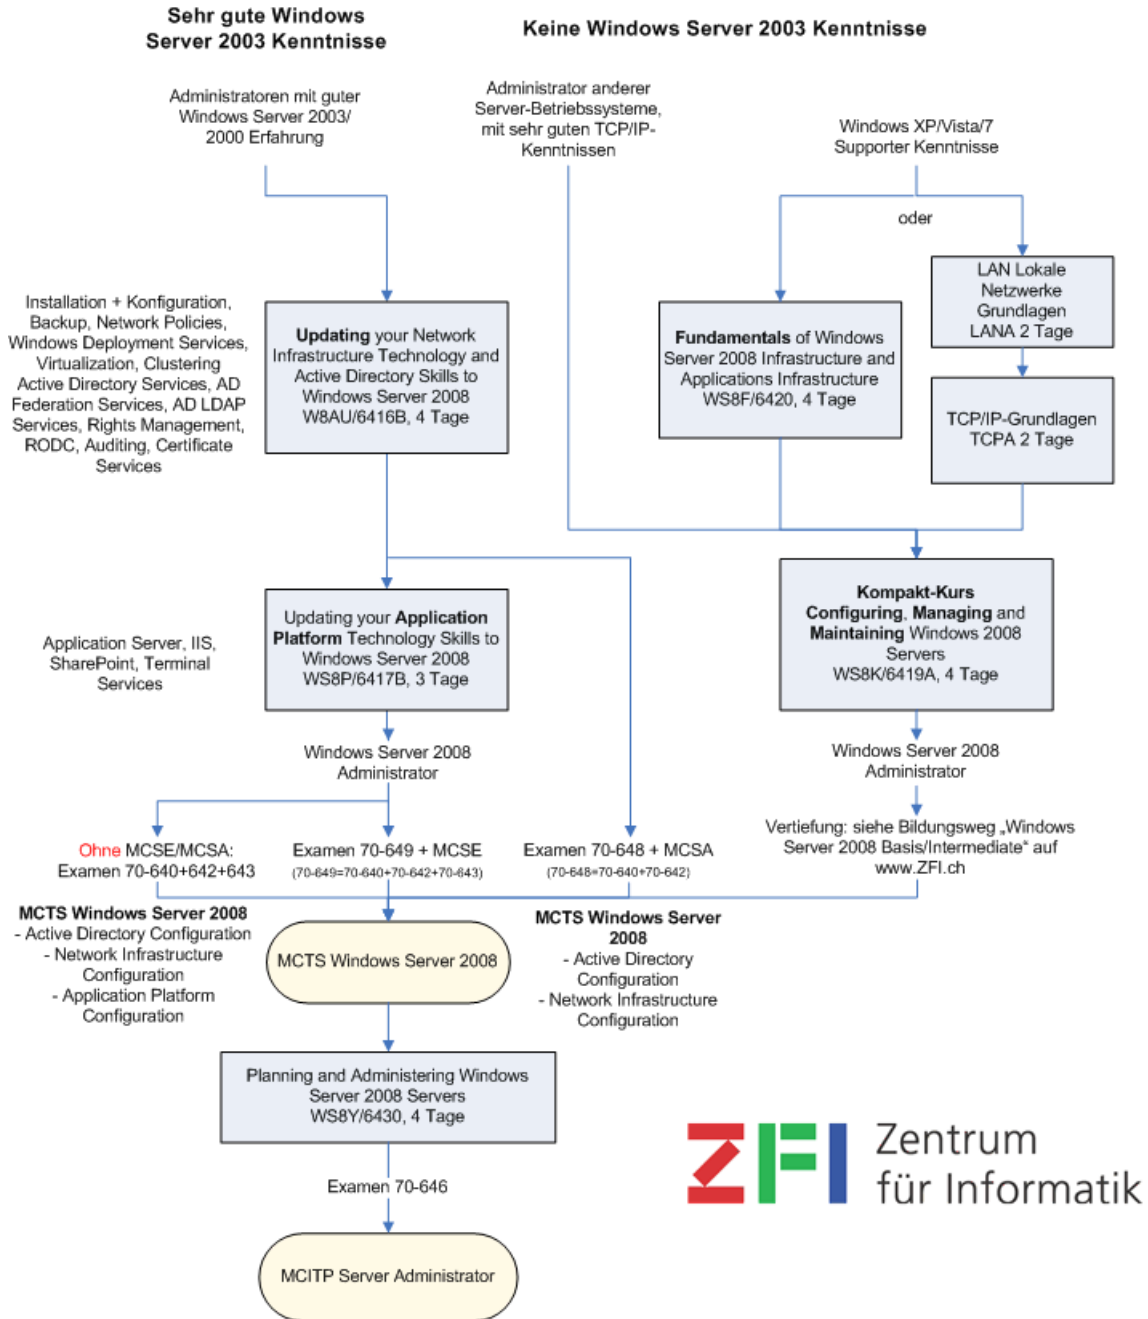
Sehr gute Windows Server 2003 Kenntnisse

Keine Windows Server 2003 Kenntnisse

Administratoren mit guter Windows Server 2003/ 2000 Erfahrung

Administrator anderer Server-Betriebssysteme, mit sehr guten TCP/IP-Kenntnissen

Windows XP/Vista/7 Supporter Kenntnisse

oder

Installation + Konfiguration, Backup, Network Policies, Windows Deployment Services, Virtualization, Clustering Active Directory Services, AD Federation Services, AD LDAP Services, Rights Management, RODC, Auditing, Certificate Services

Updating your Network Infrastructure Technology and Active Directory Skills to Windows Server 2008 W8AU/6416B, 4 Tage

Fundamentals of Windows Server 2008 Infrastructure and Applications Infrastructure WS8F/6420, 4 Tage

LAN Lokale Netzwerke Grundlagen LANA 2 Tage

TCP/IP-Grundlagen TCPA 2 Tage

Application Server, IIS, SharePoint, Terminal Services

Updating your Application Platform Technology Skills to Windows Server 2008 WS8P/6417B, 3 Tage

Kompakt-Kurs Configuring, Managing and Maintaining Windows 2008 Servers WS8K/6419A, 4 Tage

Windows Server 2008 Administrator

Windows Server 2008 Administrator

Vertiefung: siehe Bildungsweg „Windows Server 2008 Basis/Intermediate" auf www.ZFI.ch

Ohne MCSE/MCSA: Examen 70-640+642+643

Examen 70-649 + MCSE (70-649=70-640+70-642+70-643)

Examen 70-648 + MCSA (70-648=70-640+70-642)

MCTS Windows Server 2008
- Active Directory Configuration
- Network Infrastructure Configuration
- Application Platform Configuration

MCTS Windows Server 2008

MCTS Windows Server 2008
- Active Directory Configuration
- Network Infrastructure Configuration

Planning and Administering Windows Server 2008 Servers WS8Y/6430, 4 Tage

Examen 70-646

MCITP Server Administrator

ZFI Zentrum für Informatik